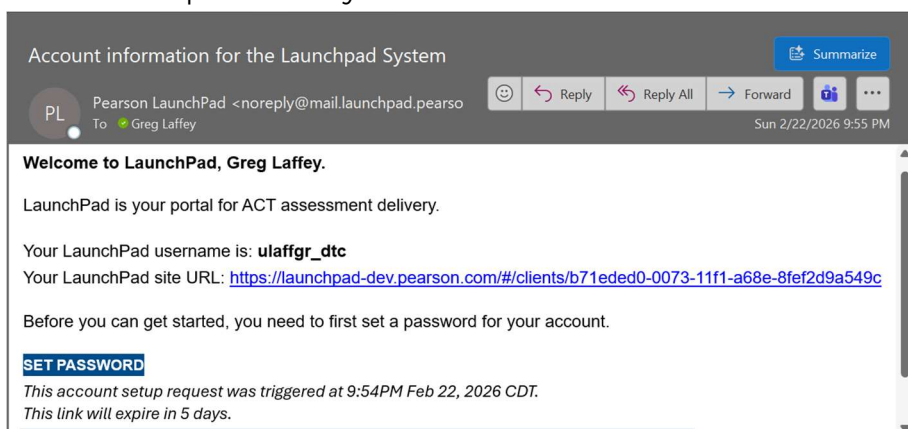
Account information for the Launchpad System

Summarize

PL

Pearson LaunchPad <noreply@mail.launchpad.pearso

To Greg Laffey

Reply

Reply All

Forward

Sun 2/22/2026 9:55 PM

**Welcome to LaunchPad, Greg Laffey.**

LaunchPad is your portal for ACT assessment delivery.

Your LaunchPad username is: **ulaffgr_dtc**
Your LaunchPad site URL: https://launchpad-dev.pearson.com/#/clients/b71eded0-0073-11f1-a68e-8fef2d9a549c

Before you can get started, you need to first set a password for your account.

**SET PASSWORD**

*This account setup request was triggered at 9:54PM Feb 22, 2026 CDT.*
*This link will expire in 5 days.*